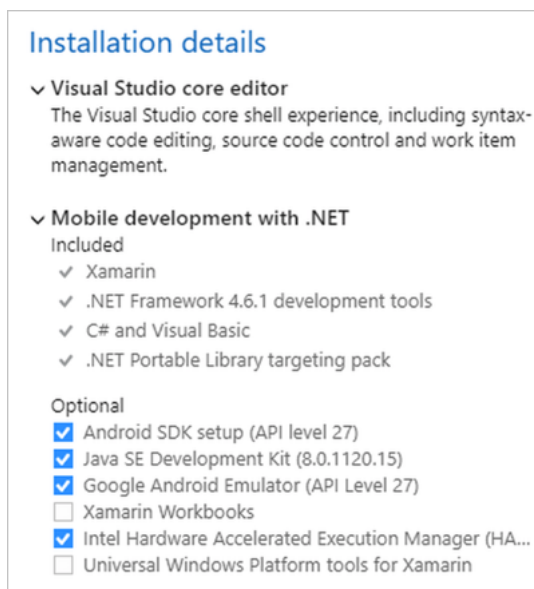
Installation details

Visual Studio core editor
The Visual Studio core shell experience, including syntax-aware code editing, source code control and work item management.

Mobile development with .NET
Included
✓ Xamarin
✓ .NET Framework 4.6.1 development tools
✓ C# and Visual Basic
✓ .NET Portable Library targeting pack

Optional
☑ Android SDK setup (API level 27)
☑ Java SE Development Kit (8.0.1120.15)
☑ Google Android Emulator (API Level 27)
☐ Xamarin Workbooks
☑ Intel Hardware Accelerated Execution Manager (HA...
☐ Universal Windows Platform tools for Xamarin